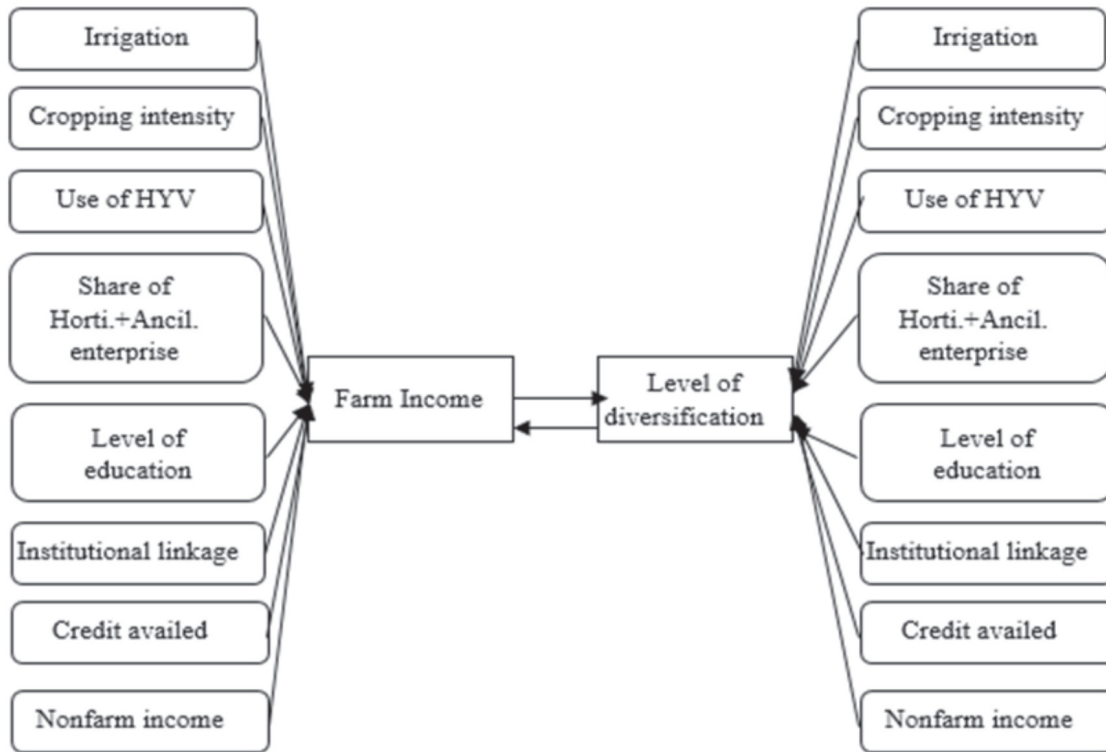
Irrigation

Cropping intensity

Use of HYV

Share of Horti.+Ancil. enterprise

Level of education

Institutional linkage

Credit availed

Nonfarm income

Farm Income

Level of diversification

Irrigation

Cropping intensity

Use of HYV

Share of Horti.+Ancil. enterprise

Level of education

Institutional linkage

Credit availed

Nonfarm income